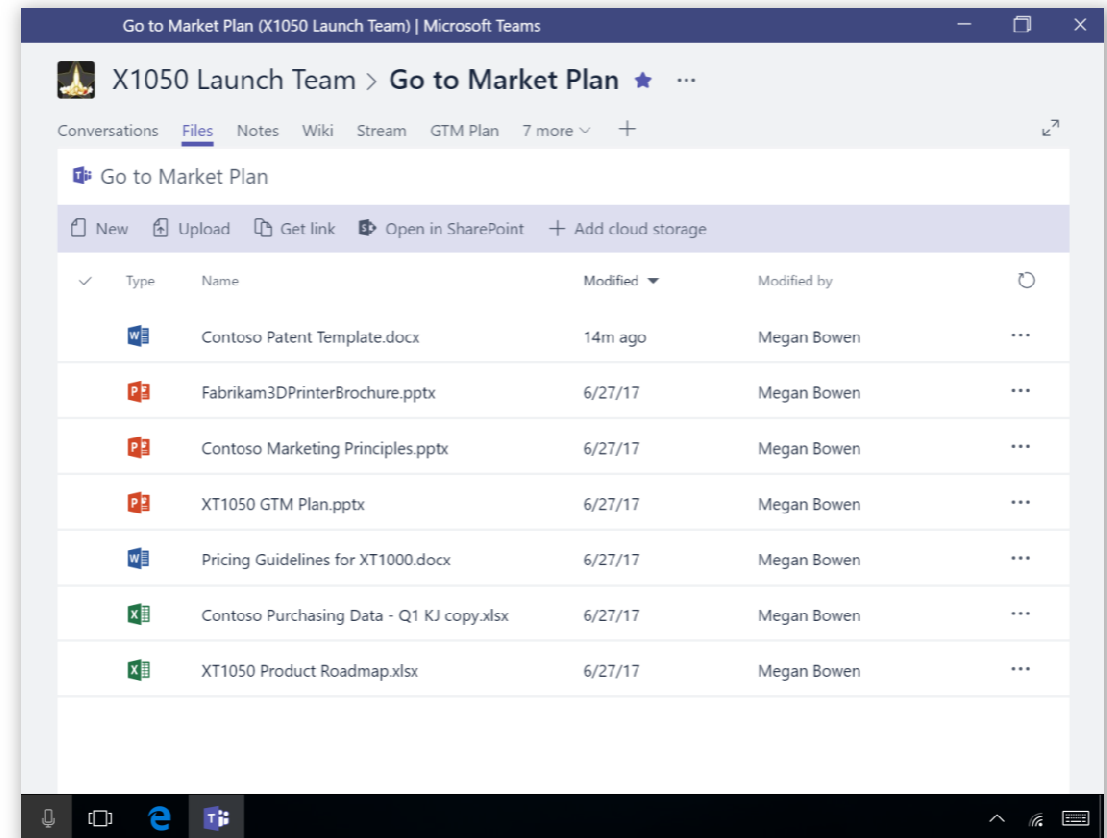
Go to Market Plan (X1050 Launch Team) | Microsoft Teams

X1050 Launch Team > Go to Market Plan ★ ···

Conversations Files Notes Wiki Stream GTM Plan 7 more +

Go to Market Plan

New Upload Get link Open in SharePoint + Add cloud storage

| ✓ | Type | Name | Modified | Modified by | |
|---|---|---|---|---|---|
| | W | Contoso Patent Template.docx | 14m ago | Megan Bowen | ··· |
| | P | Fabrikam3DPrinterBrochure.pptx | 6/27/17 | Megan Bowen | ··· |
| | P | Contoso Marketing Principles.pptx | 6/27/17 | Megan Bowen | ··· |
| | P | XT1050 GTM Plan.pptx | 6/27/17 | Megan Bowen | ··· |
| | W | Pricing Guidelines for XT1000.docx | 6/27/17 | Megan Bowen | ··· |
| | X | Contoso Purchasing Data - Q1 KJ copy.xlsx | 6/27/17 | Megan Bowen | ··· |
| | X | XT1050 Product Roadmap.xlsx | 6/27/17 | Megan Bowen | ··· |